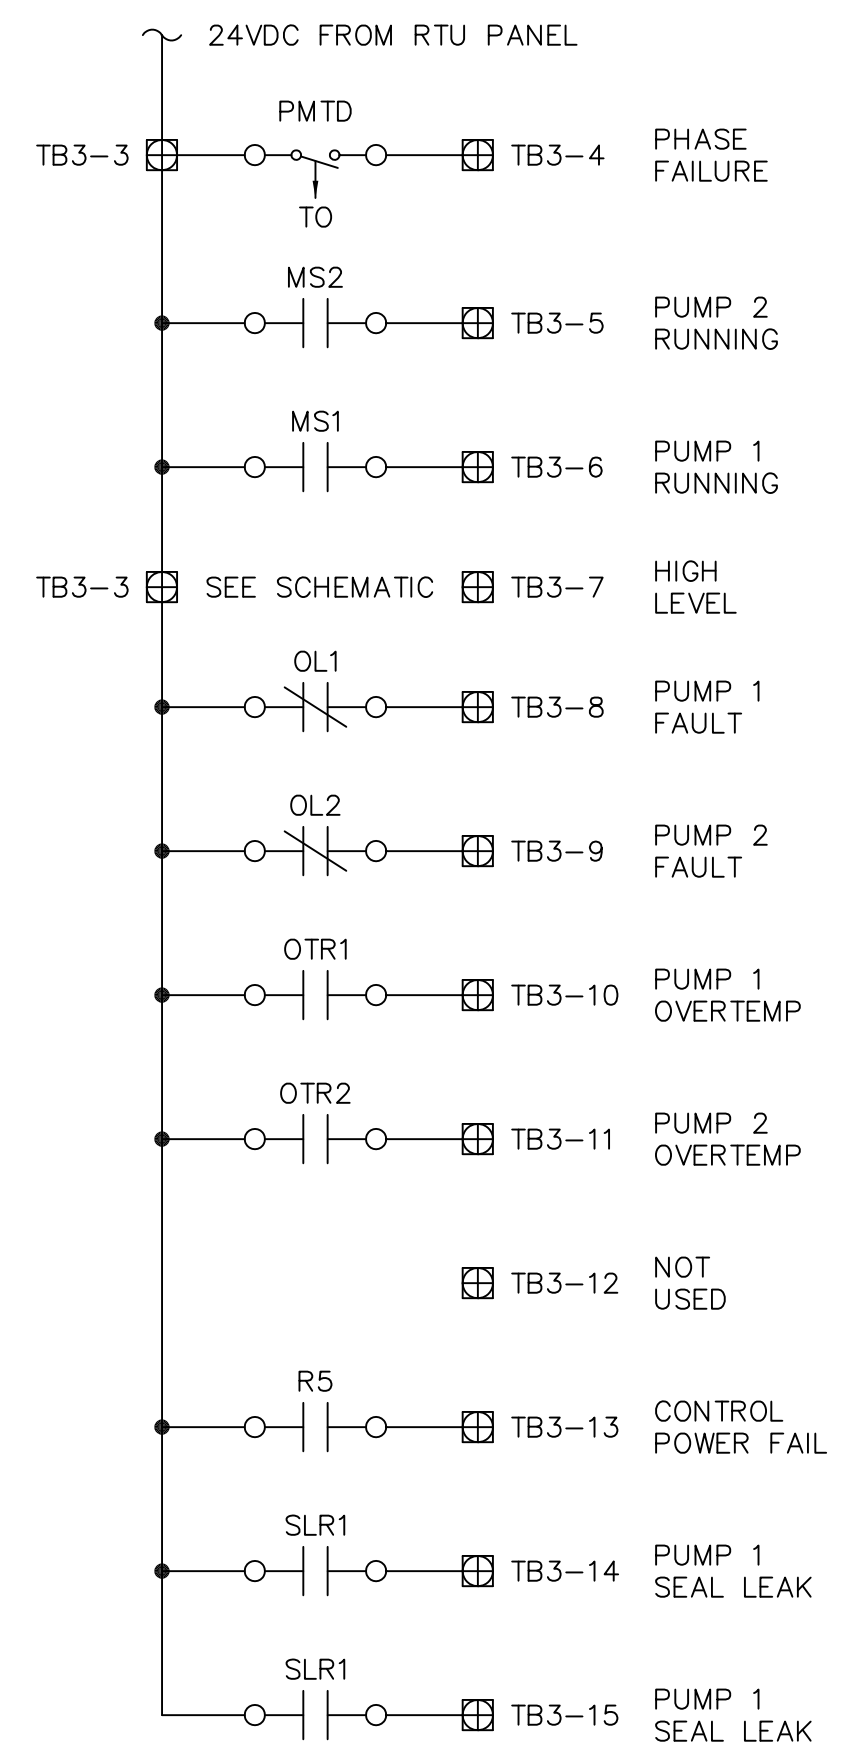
24VDC FROM RTU PANEL

PMTD
TB3–3
TO
TB3–4
PHASE FAILURE

MS2
TB3–5
PUMP 2 RUNNING

MS1
TB3–6
PUMP 1 RUNNING

TB3–3
SEE SCHEMATIC
TB3–7
HIGH LEVEL

OL1
TB3–8
PUMP 1 FAULT

OL2
TB3–9
PUMP 2 FAULT

OTR1
TB3–10
PUMP 1 OVERTEMP

OTR2
TB3–11
PUMP 2 OVERTEMP

TB3–12
NOT USED

R5
TB3–13
CONTROL POWER FAIL

SLR1
TB3–14
PUMP 1 SEAL LEAK

SLR1
TB3–15
PUMP 1 SEAL LEAK